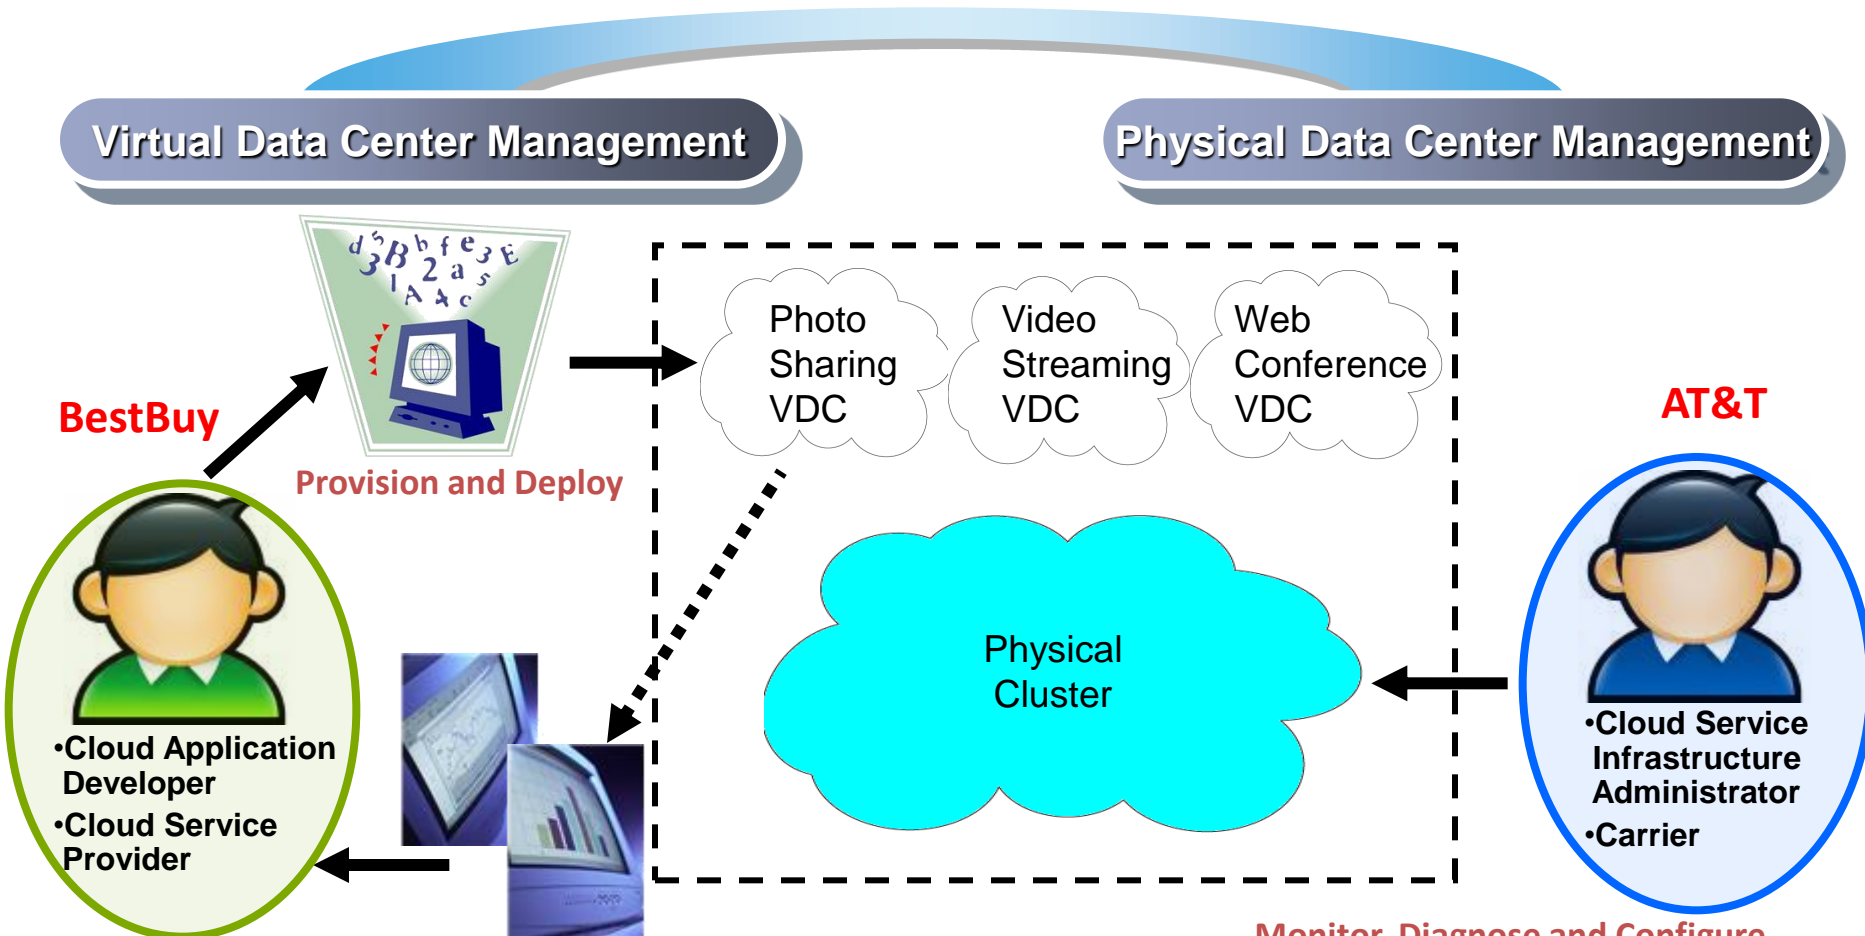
Virtual Data Center Management

Physical Data Center Management

BestBuy

Provision and Deploy

Photo Sharing VDC

Video Streaming VDC

Web Conference VDC

AT&T

Physical Cluster

•Cloud Application Developer
•Cloud Service Provider

•Cloud Service Infrastructure Administrator
•Carrier

Monitor, Diagnose and Configure